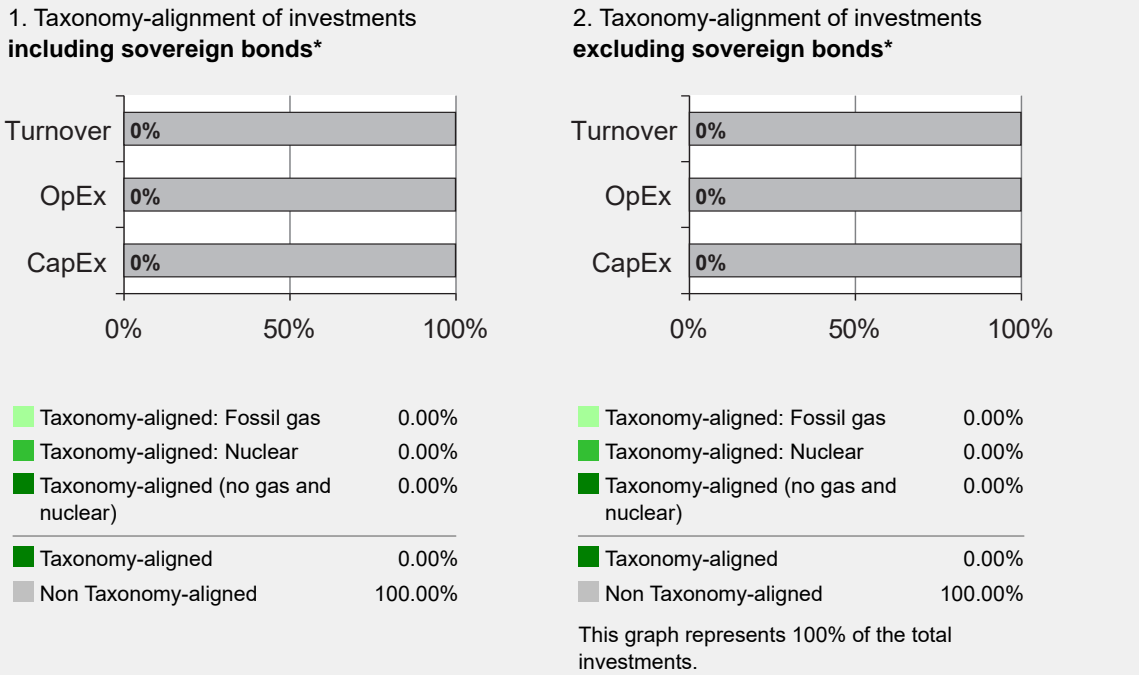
1. Taxonomy-alignment of investments **including sovereign bonds***

Turnover 0%
OpEx 0%
CapEx 0%

0% 50% 100%

Taxonomy-aligned: Fossil gas 0.00%
Taxonomy-aligned: Nuclear 0.00%
Taxonomy-aligned (no gas and nuclear) 0.00%
Taxonomy-aligned 0.00%
Non Taxonomy-aligned 100.00%

2. Taxonomy-alignment of investments **excluding sovereign bonds***

Turnover 0%
OpEx 0%
CapEx 0%

0% 50% 100%

Taxonomy-aligned: Fossil gas 0.00%
Taxonomy-aligned: Nuclear 0.00%
Taxonomy-aligned (no gas and nuclear) 0.00%
Taxonomy-aligned 0.00%
Non Taxonomy-aligned 100.00%

This graph represents 100% of the total investments.